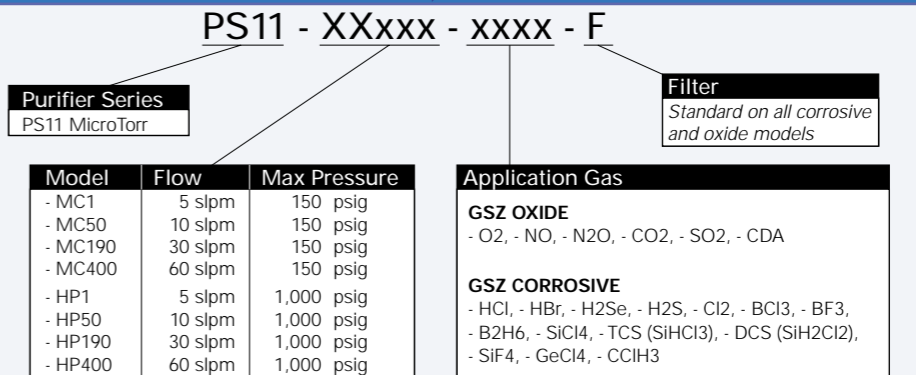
PS11 - XXxxx - xxxx - F

Purifier Series
PS11 MicroTorr

Filter
Standard on all corrosive and oxide models

| Model | Flow | Max Pressure |
|---|---|---|
| - MC1 | 5 slpm | 150 psig |
| - MC50 | 10 slpm | 150 psig |
| - MC190 | 30 slpm | 150 psig |
| - MC400 | 60 slpm | 150 psig |
| - HP1 | 5 slpm | 1,000 psig |
| - HP50 | 10 slpm | 1,000 psig |
| - HP190 | 30 slpm | 1,000 psig |
| - HP400 | 60 slpm | 1,000 psig |

Application Gas

GSZ OXIDE
- O2, - NO, - N2O, - CO2, - SO2, - CDA

GSZ CORROSIVE
- HCl, - HBr, - H2Se, - H2S, - Cl2, - BCl3, - BF3, - B2H6, - SiCl4, - TCS (SiHCl3), - DCS (SiH2Cl2), - SiF4, - GeCl4, - CClH3